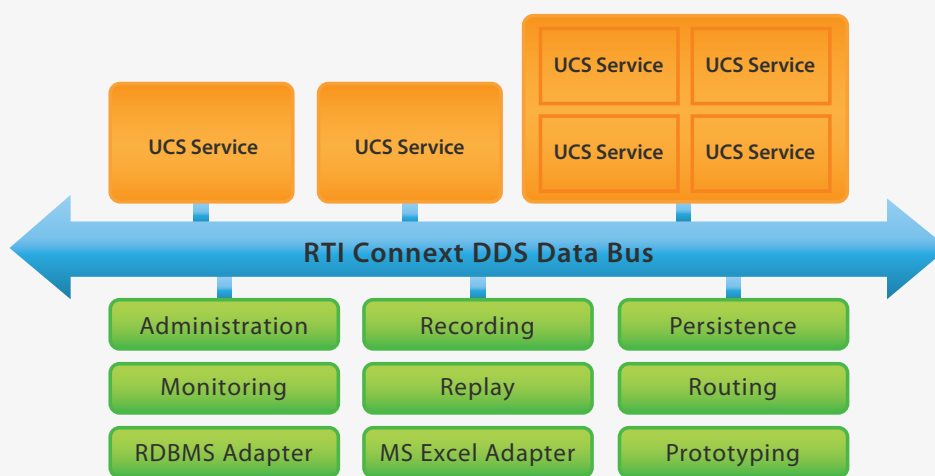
UCS Service

UCS Service

UCS Service

UCS Service

UCS Service

UCS Service

RTI Connext DDS Data Bus

Administration

Recording

Persistence

Monitoring

Replay

Routing

RDBMS Adapter

MS Excel Adapter

Prototyping